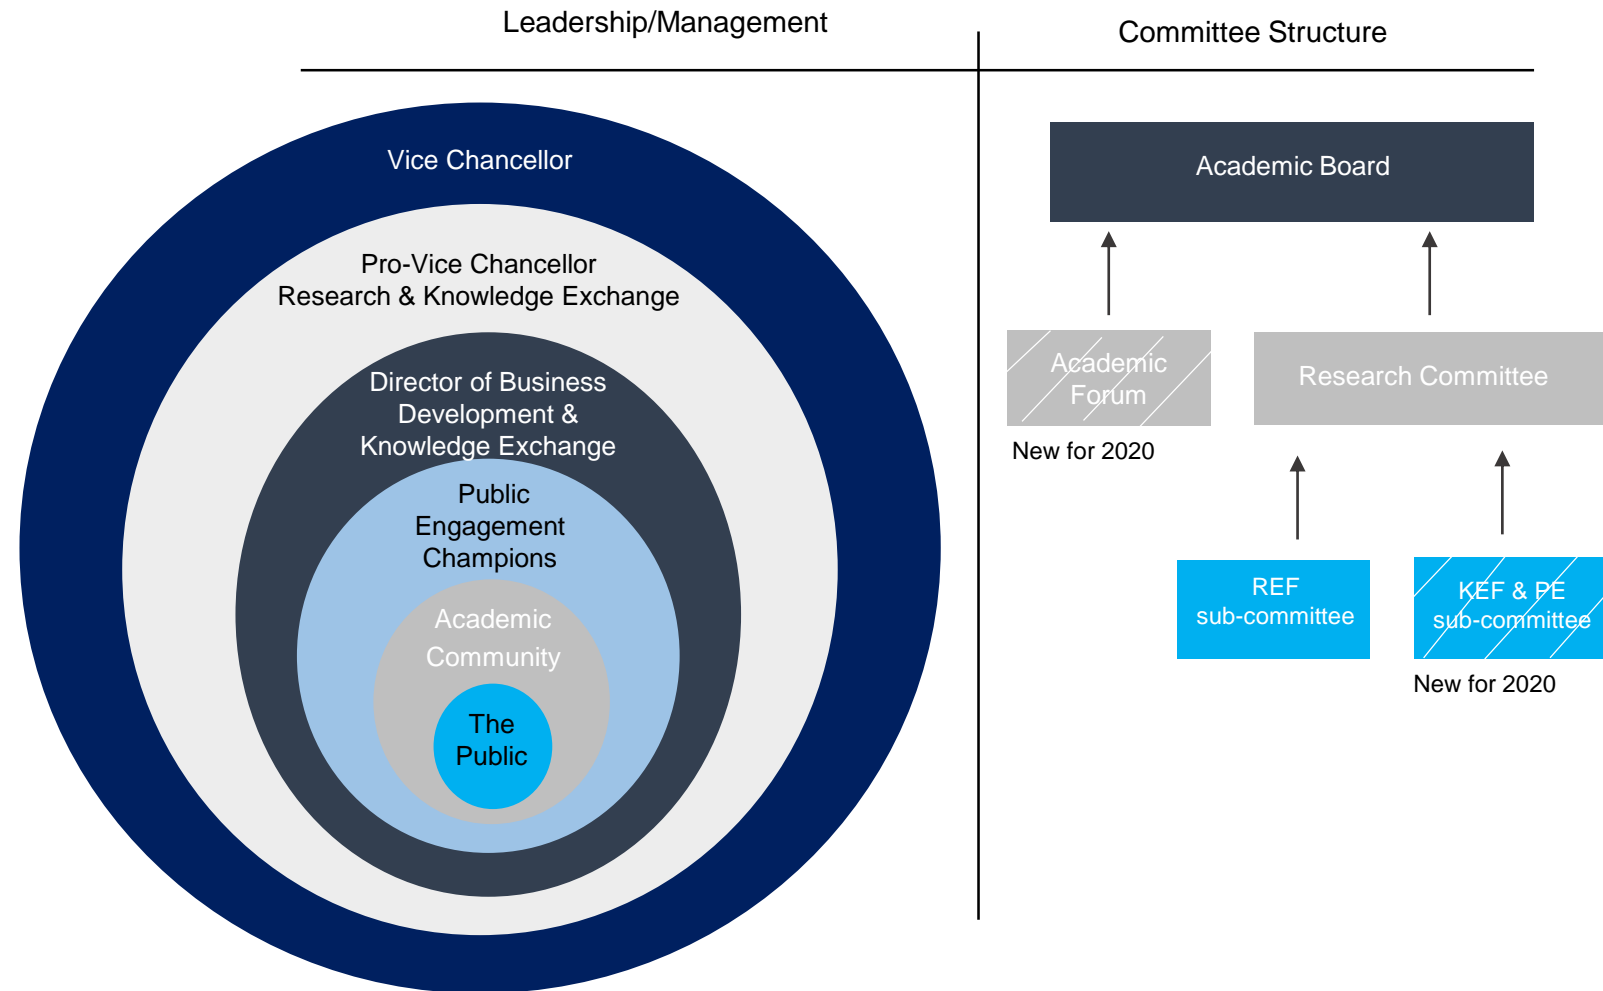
Leadership/Management

Committee Structure

Vice Chancellor

Pro-Vice Chancellor
Research & Knowledge Exchange

Director of Business Development & Knowledge Exchange

Public Engagement Champions

Academic Community

The Public

Academic Board

Academic Forum

New for 2020

Research Committee

REF sub-committee

KEF & PE sub-committee

New for 2020